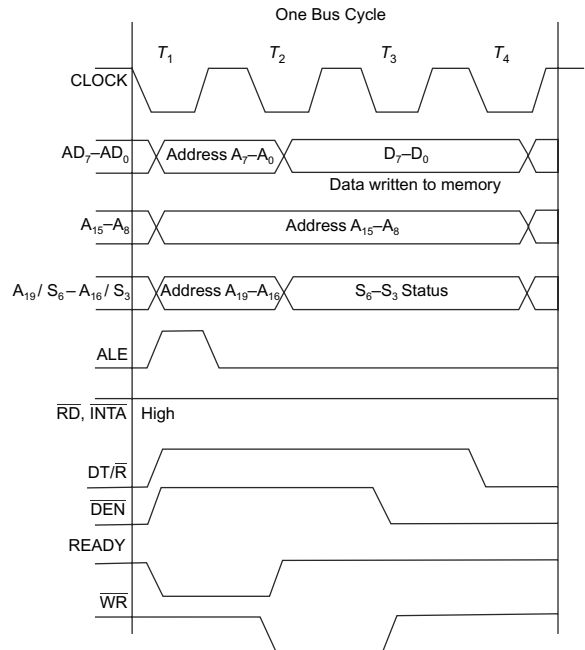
One Bus Cycle

$T_1$ $T_2$ $T_3$ $T_4$

CLOCK

$AD_7$–$AD_0$ Address $A_7$–$A_0$ $D_7$–$D_0$
Data written to memory

$A_{15}$–$A_8$ Address $A_{15}$–$A_8$

$A_{19}$/ $S_6$ – $A_{16}$/ $S_3$ Address $A_{19}$–$A_{16}$ $S_6$–$S_3$ Status

ALE

$\overline{RD}$, $\overline{INTA}$ High

DT/$\overline{R}$

$\overline{DEN}$

READY

$\overline{WR}$